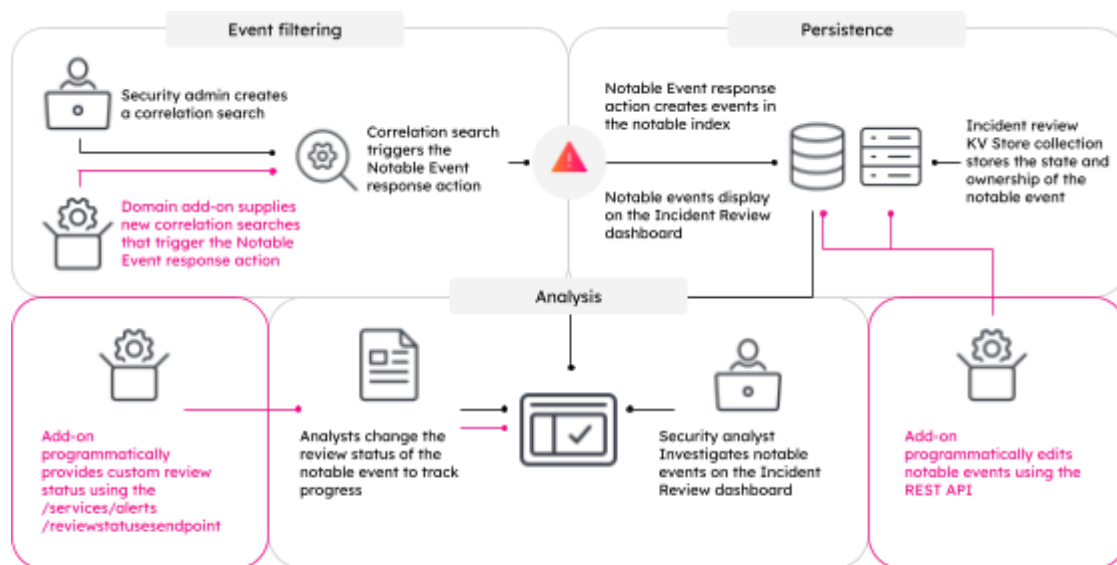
Event filtering

Persistence

Security admin creates a correlation search

Domain add-on supplies new correlation searches that trigger the Notable Event response action

Correlation search triggers the Notable Event response action

Notable Event response action creates events in the notable index

Notable events display on the Incident Review dashboard

Incident review KV Store collection stores the state and ownership of the notable event

Analysis

Add-on programmatically provides custom review status using the /services/alerts /reviewstatusesendpoint

Analysts change the review status of the notable event to track progress

Security analyst Investigates notable events on the Incident Review dashboard

Add-on programmatically edits notable events using the REST API